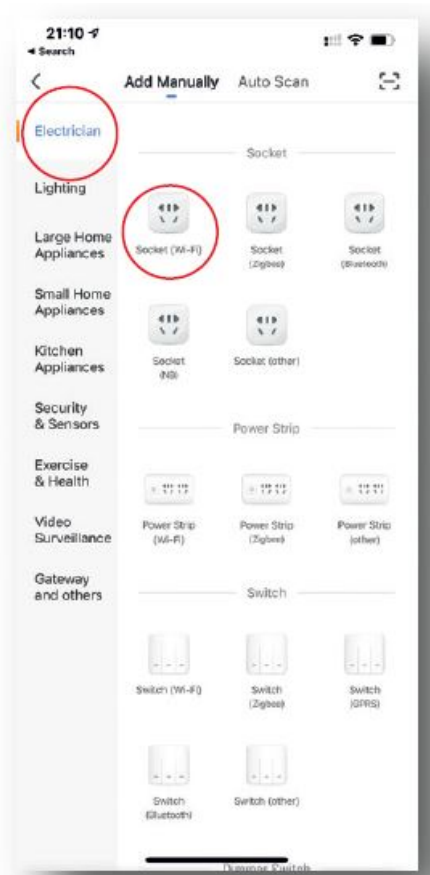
21:10
◂ Search

<
Add Manually
Auto Scan

Electrician
Lighting
Large Home Appliances
Small Home Appliances
Kitchen Appliances
Security & Sensors
Exercise & Health
Video Surveillance
Gateway and others

Socket
Socket (Wi-Fi)
Socket (Zigbee)
Socket (Bluetooth)
Socket (NB)
Socket (other)

Power Strip
Power Strip (Wi-Fi)
Power Strip (Zigbee)
Power Strip (other)

Switch
Switch (Wi-Fi)
Switch (Zigbee)
Switch (GPRS)
Switch (Bluetooth)
Switch (other)

Dimmer Switch